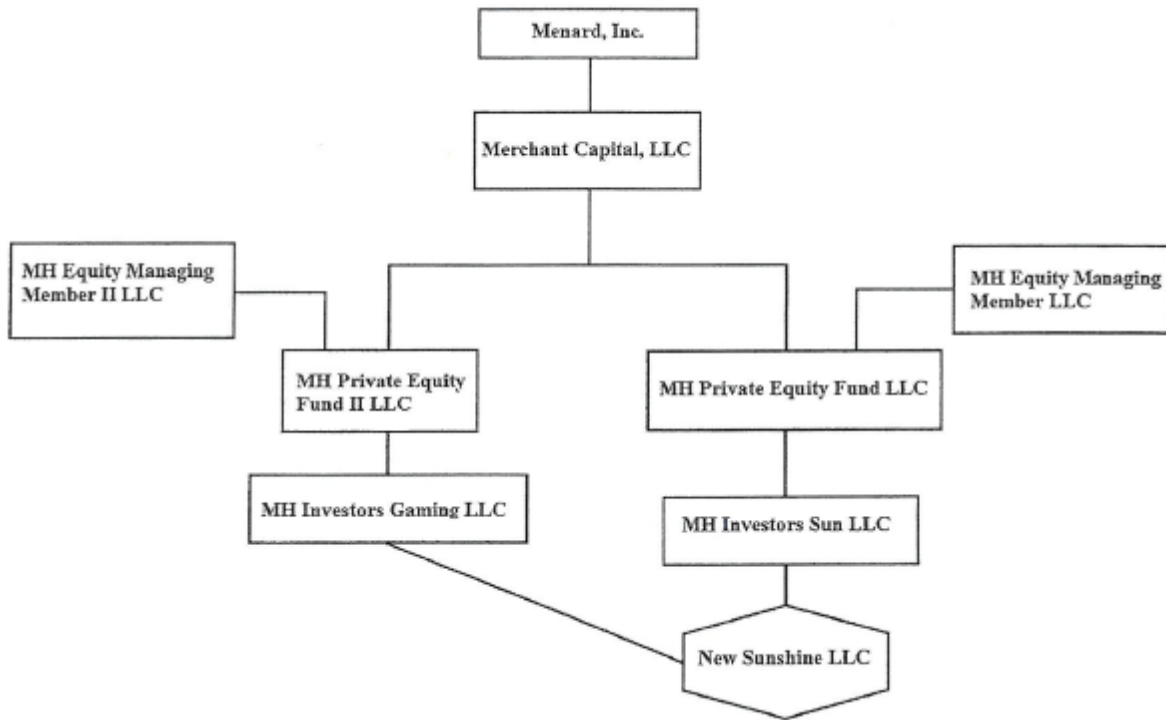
Menard, Inc.

Merchant Capital, LLC

MH Equity Managing Member II LLC

MH Equity Managing Member LLC

MH Private Equity Fund II LLC

MH Private Equity Fund LLC

MH Investors Gaming LLC

MH Investors Sun LLC

New Sunshine LLC